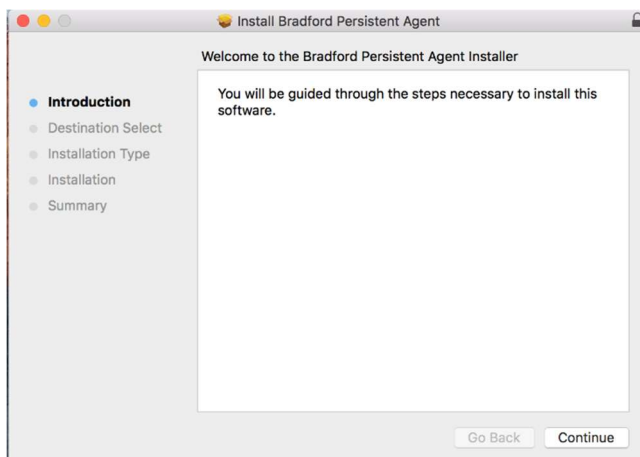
Install Bradford Persistent Agent

Welcome to the Bradford Persistent Agent Installer

Introduction
Destination Select
Installation Type
Installation
Summary

You will be guided through the steps necessary to install this software.

Go Back
Continue